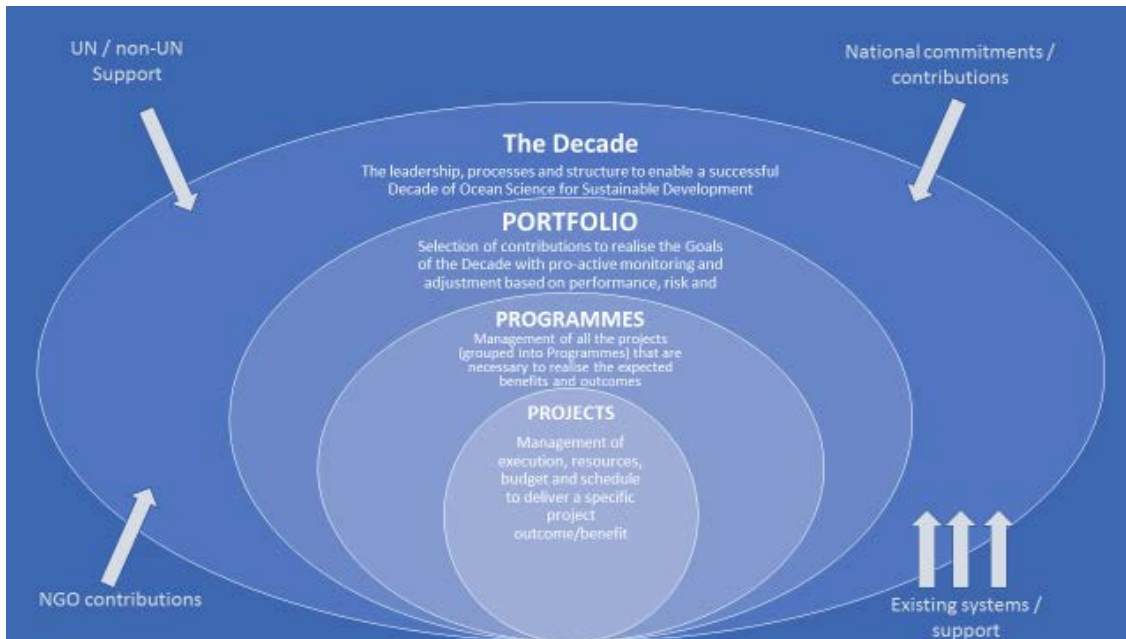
UN / non-UN Support

National commitments / contributions

The Decade

The leadership, processes and structure to enable a successful Decade of Ocean Science for Sustainable Development

PORTFOLIO

Selection of contributions to realise the Goals of the Decade with pro-active monitoring and adjustment based on performance, risk and

PROGRAMMES

Management of all the projects (grouped into Programmes) that are necessary to realise the expected benefits and outcomes

PROJECTS

Management of execution, resources, budget and schedule to deliver a specific project outcome/benefit

NGO contributions

Existing systems / support